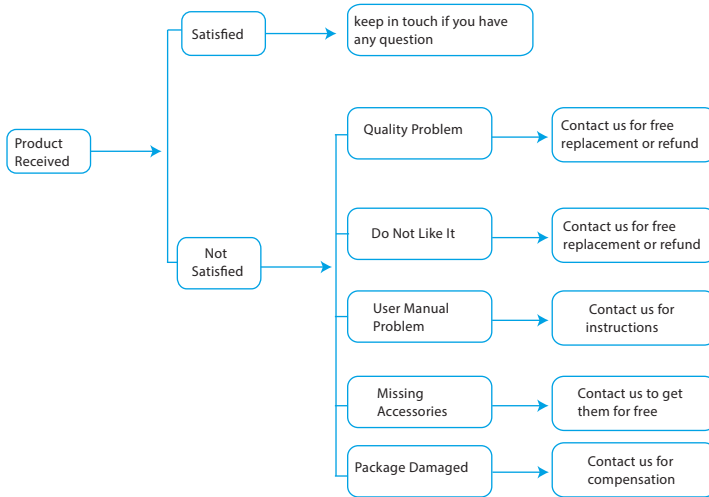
Product Received

Satisfied

keep in touch if you have any question

Not Satisfied

Quality Problem

Contact us for free replacement or refund

Do Not Like It

Contact us for free replacement or refund

User Manual Problem

Contact us for instructions

Missing Accessories

Contact us to get them for free

Package Damaged

Contact us for compensation